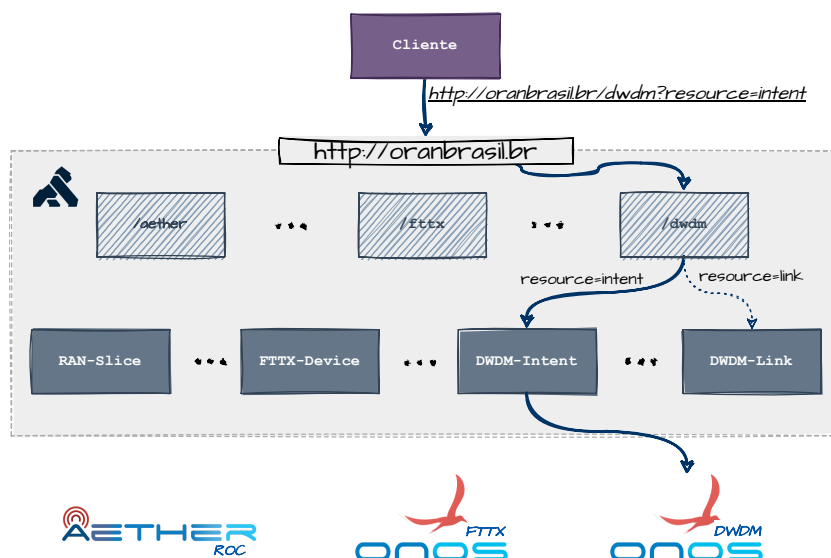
Cliente

http://oranbrasil.br/dwdm?resource=intent

http://oranbrasil.br

/aether

...

/fttx

...

/dwdm

resource=intent

resource=link

RAN-Slice

...

FTTX-Device

...

DWDM-Intent

...

DWDM-Link

AETHER ROC

FTTX ONOS

DWDM ONOS